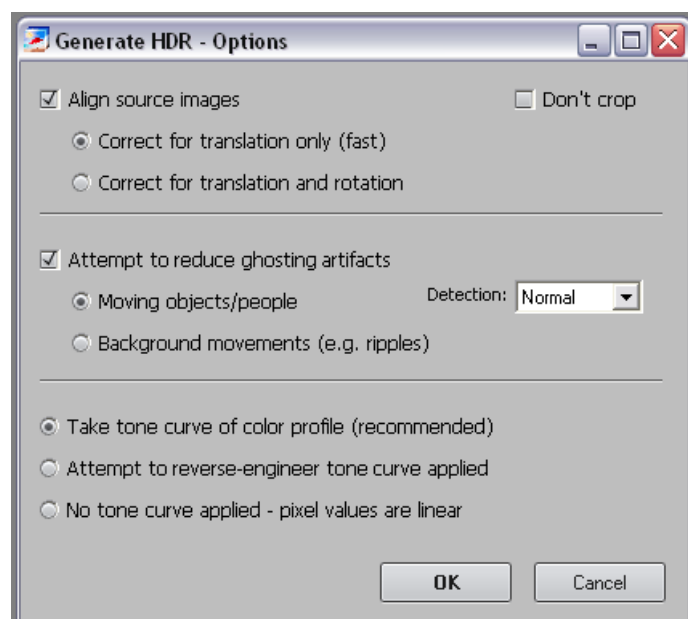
Generate HDR - Options

Align source images

Don't crop

Correct for translation only (fast)

Correct for translation and rotation

Attempt to reduce ghosting artifacts

Moving objects/people

Detection: Normal

Background movements (e.g. ripples)

Take tone curve of color profile (recommended)

Attempt to reverse-engineer tone curve applied

No tone curve applied - pixel values are linear

OK

Cancel